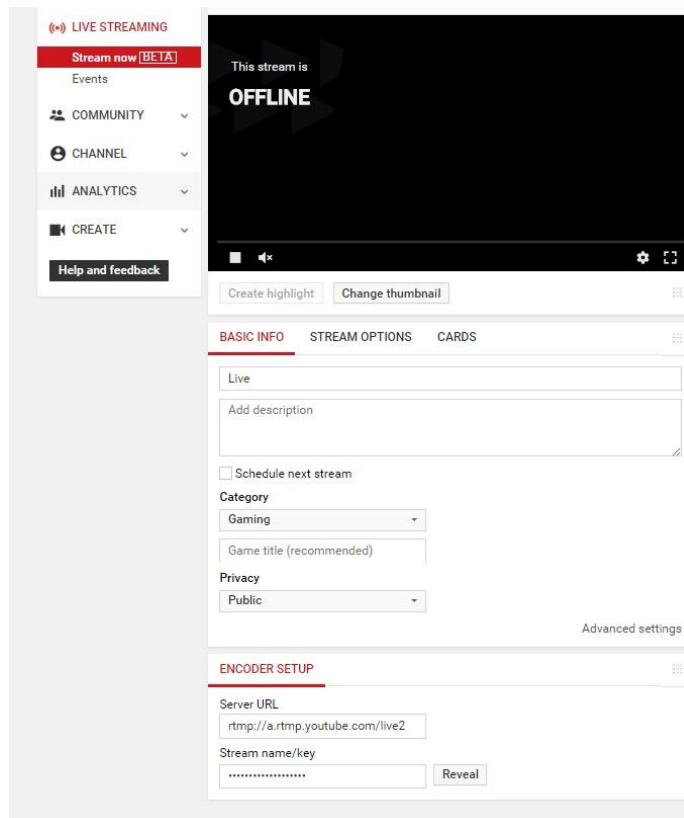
LIVE STREAMING
Stream now BETA
Events
COMMUNITY
CHANNEL
ANALYTICS
CREATE
Help and feedback

This stream is
OFFLINE

Create highlight
Change thumbnail

BASIC INFO
STREAM OPTIONS
CARDS

Live
Add description
Schedule next stream
Category
Gaming
Game title (recommended)
Privacy
Public
Advanced settings

ENCODER SETUP
Server URL
rtmp://a.rtmp.youtube.com/live2
Stream name/key
••••••••••••••••••••
Reveal